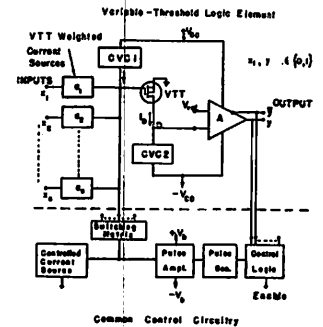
Variable-Threshold Logic Element

VTT Weighted Current Sources

INPUTS

$x_1$

$x_2$

$x_n$

$q_1$

$q_2$

$q_n$

CVC1

$+V_{CC}$

VTT

$V_{ref}$

$I_b$

A

CVC2

$-V_{CC}$

OUTPUT

$y$

$\bar{y}$

$x_i, y \in (0,1)$

Switching Matrix

Controlled Current Sources

$+V_p$

Pulse Ampl.

$-V_p$

Pulse Gen.

Control Logic

Enable

Common Control Circuitry